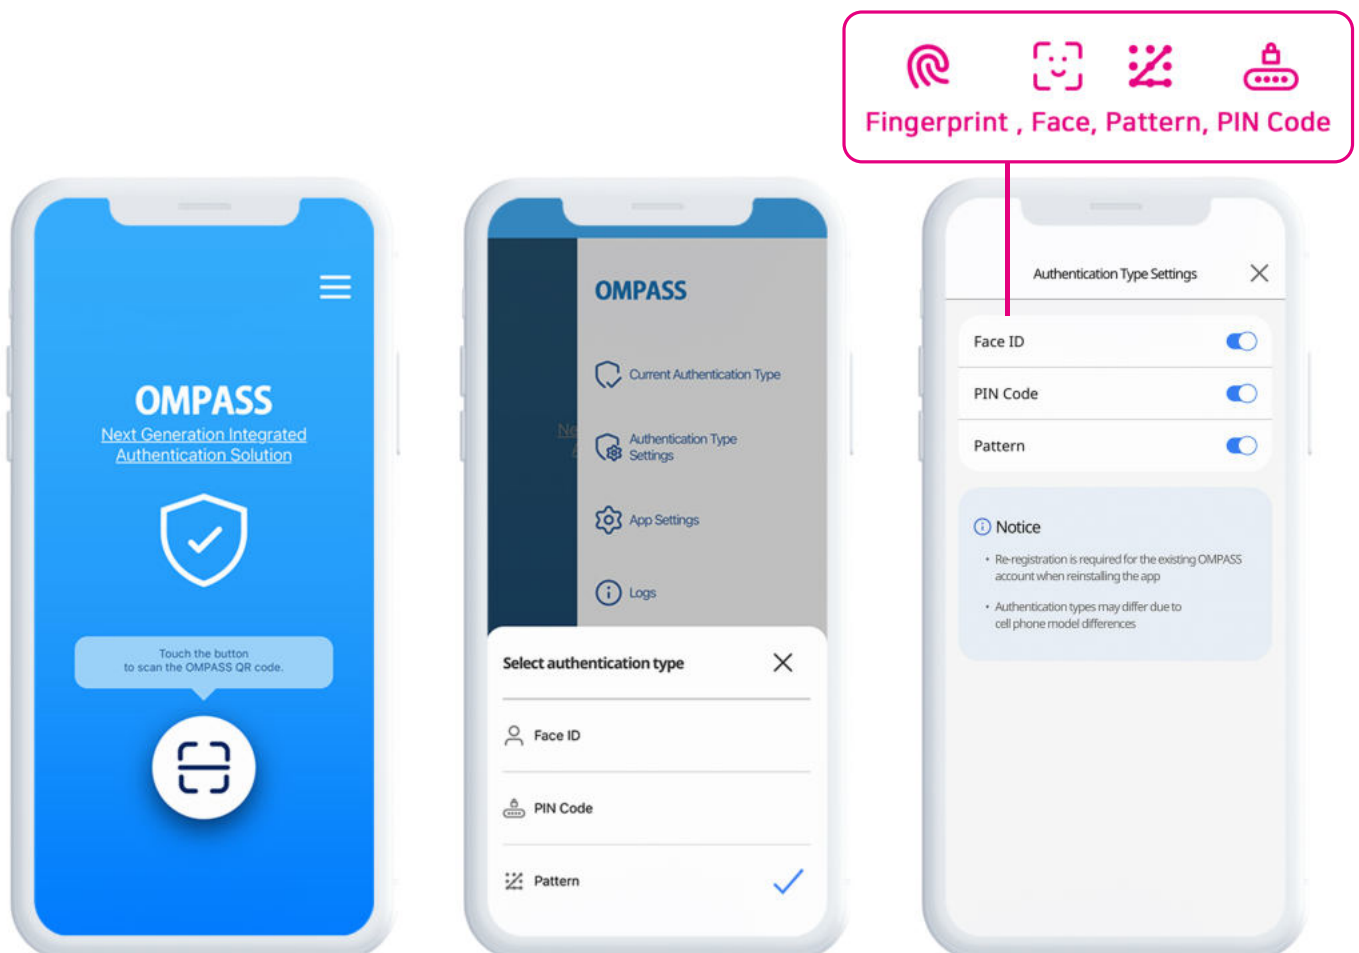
Fingerprint , Face, Pattern, PIN Code

OMPASS
Next Generation Integrated Authentication Solution

Touch the button to scan the OMPASS QR code.

OMPASS

Current Authentication Type

Authentication Type Settings

App Settings

Logs

Select authentication type

Face ID

PIN Code

Pattern

Authentication Type Settings

Face ID

PIN Code

Pattern

Notice

• Re-registration is required for the existing OMPASS account when reinstalling the app

• Authentication types may differ due to cell phone model differences